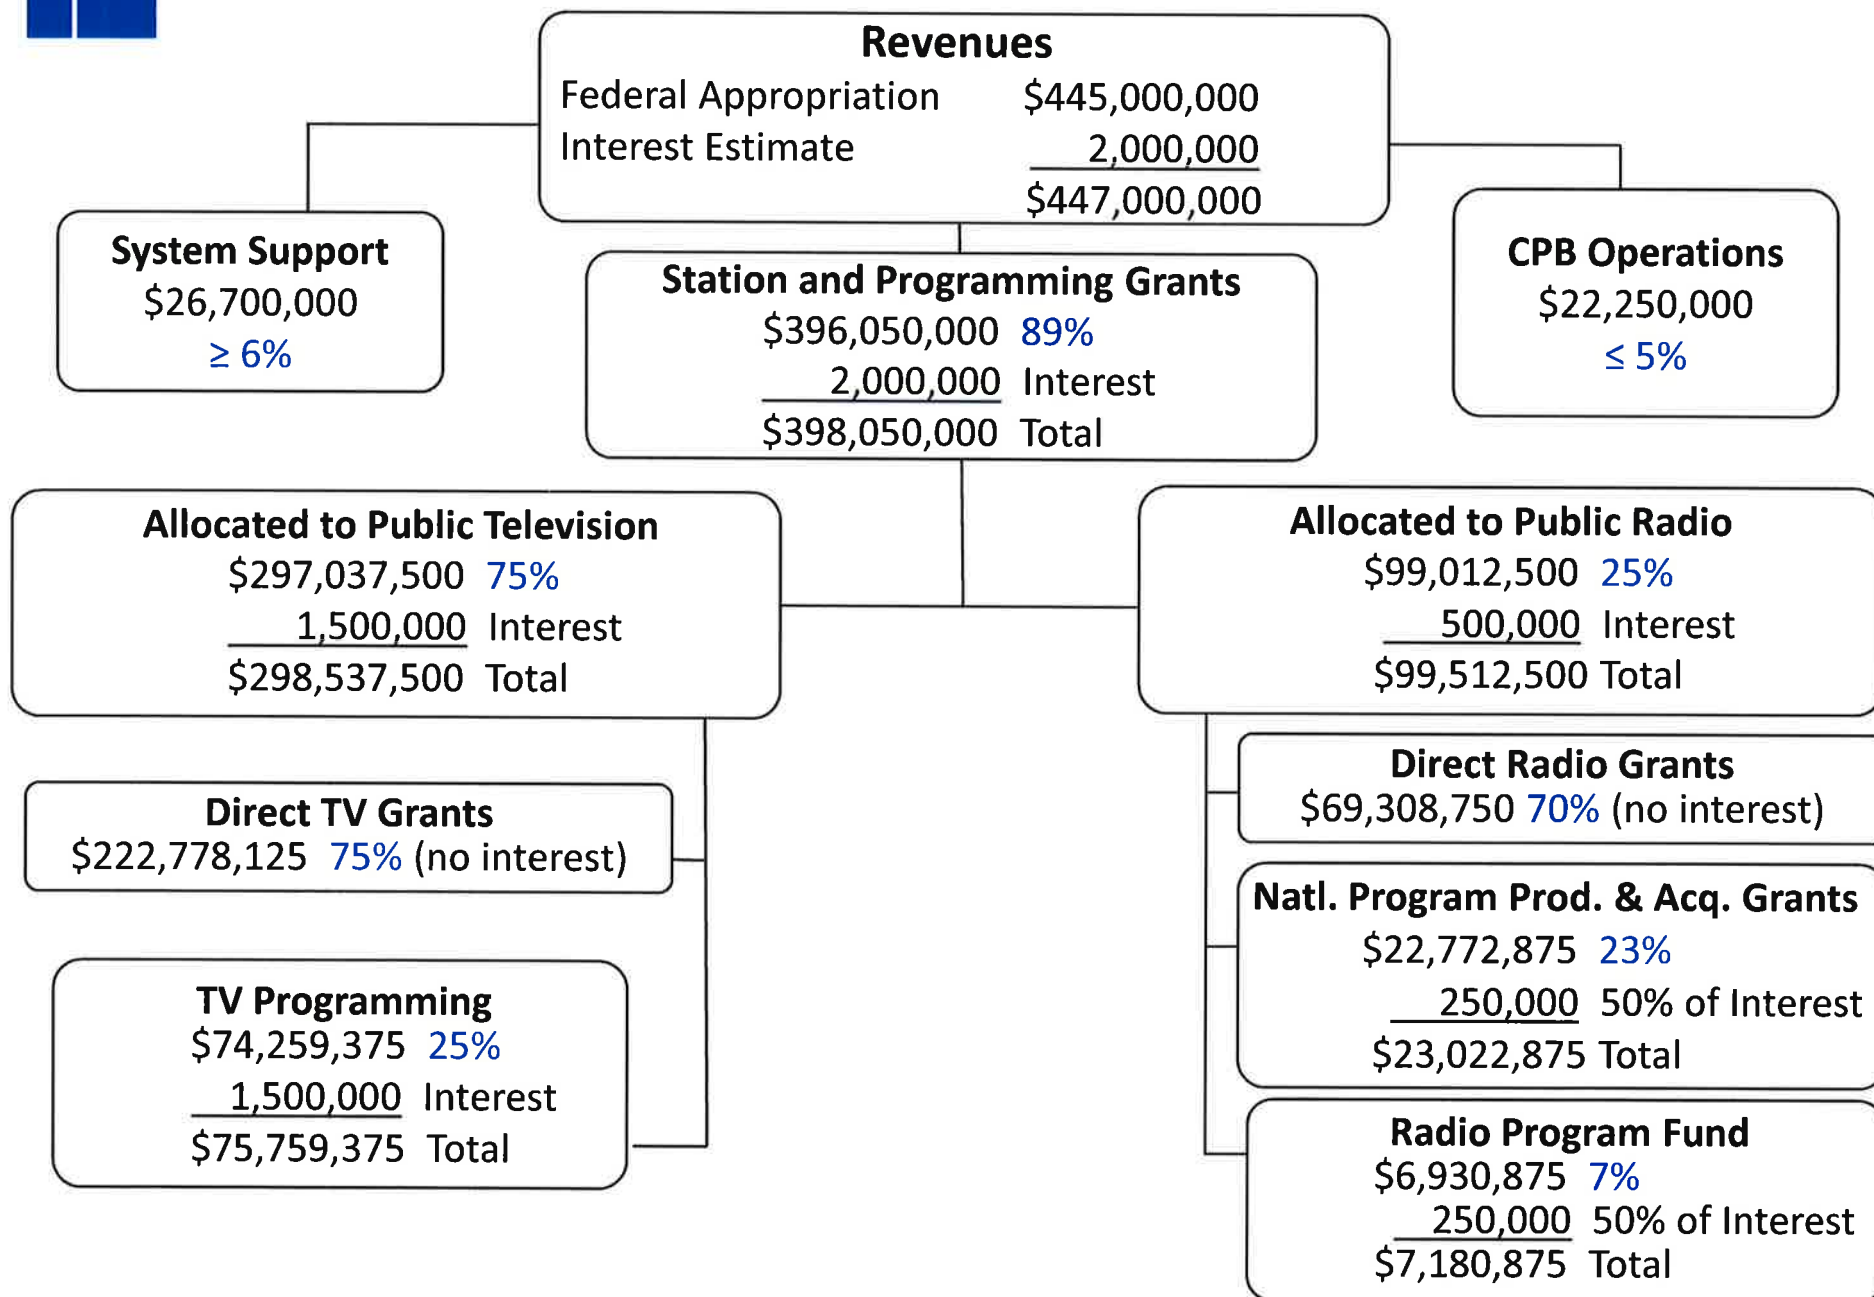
Revenues
Federal Appropriation $445,000,000
Interest Estimate 2,000,000
$447,000,000

System Support
$26,700,000
≥ 6%

Station and Programming Grants
$396,050,000 89%
2,000,000 Interest
$398,050,000 Total

CPB Operations
$22,250,000
≤ 5%

Allocated to Public Television
$297,037,500 75%
1,500,000 Interest
$298,537,500 Total

Allocated to Public Radio
$99,012,500 25%
500,000 Interest
$99,512,500 Total

Direct TV Grants
$222,778,125 75% (no interest)

TV Programming
$74,259,375 25%
1,500,000 Interest
$75,759,375 Total

Direct Radio Grants
$69,308,750 70% (no interest)

Natl. Program Prod. & Acq. Grants
$22,772,875 23%
250,000 50% of Interest
$23,022,875 Total

Radio Program Fund
$6,930,875 7%
250,000 50% of Interest
$7,180,875 Total